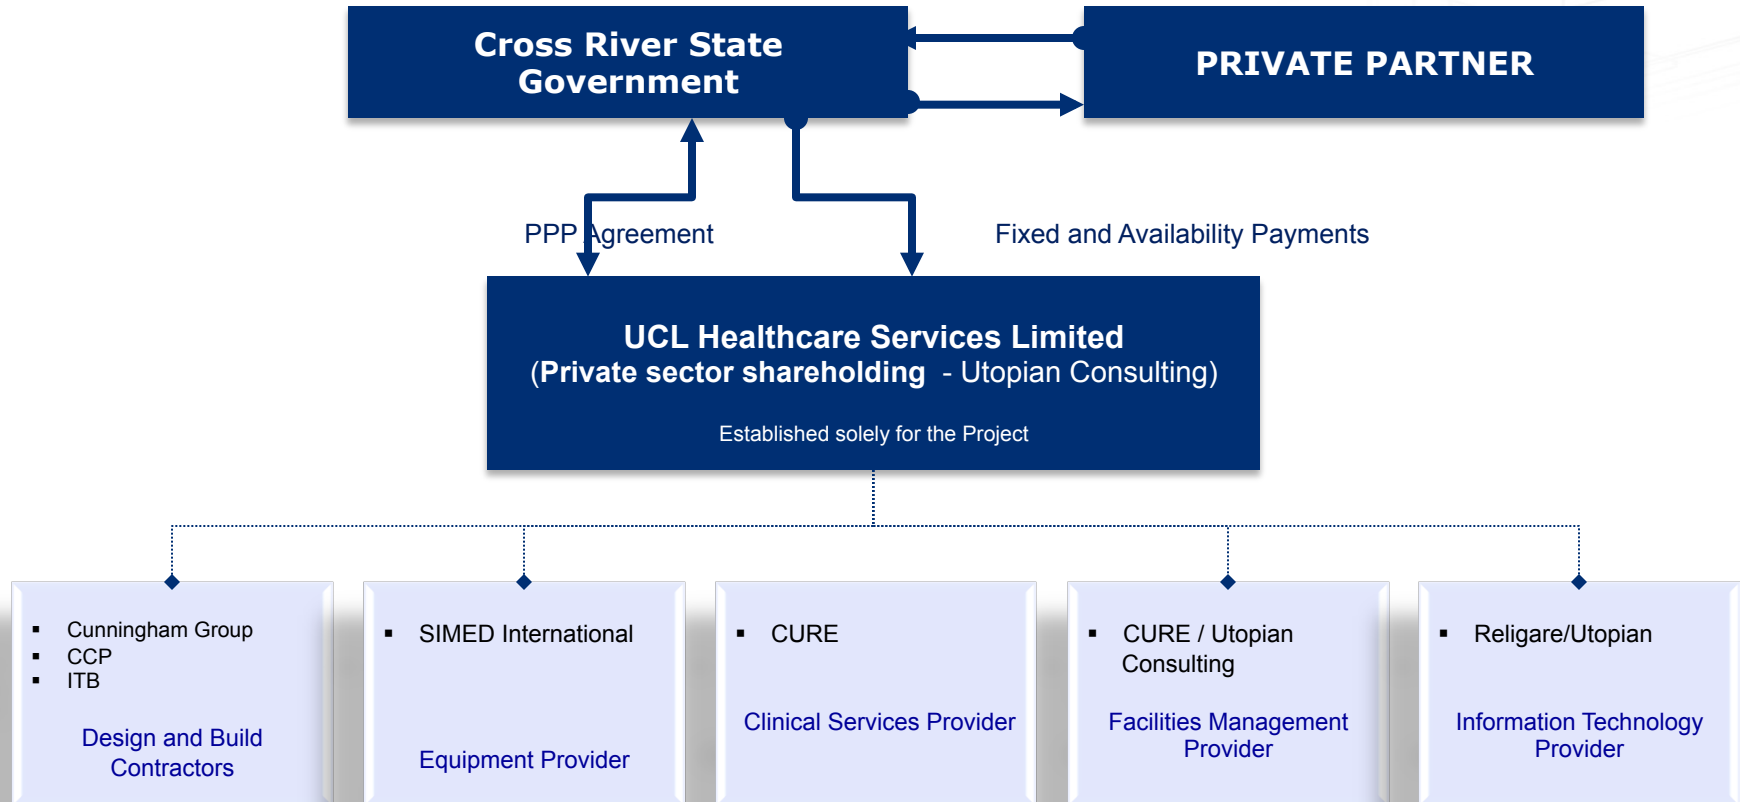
Cross River State Government

PRIVATE PARTNER

PPP Agreement

Fixed and Availability Payments

UCL Healthcare Services Limited
(Private sector shareholding - Utopian Consulting)

Established solely for the Project

- Cunningham Group
- CCP
- ITB

Design and Build Contractors

- SIMED International

Equipment Provider

- CURE

Clinical Services Provider

- CURE / Utopian Consulting

Facilities Management Provider

- Religare/Utopian

Information Technology Provider